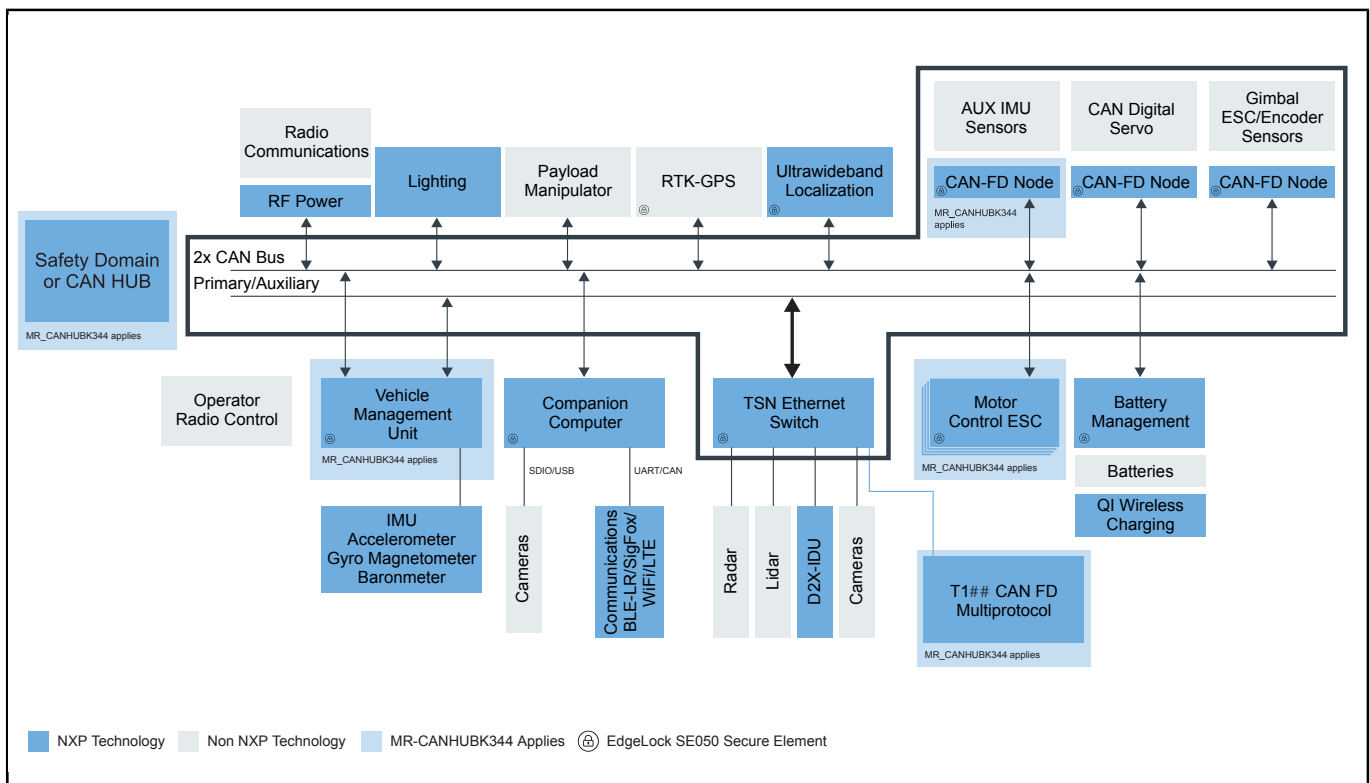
Radio Communications

RF Power

Lighting

Payload Manipulator

RTK-GPS

Ultrawideband Localization

AUX IMU Sensors

CAN Digital Servo

Gimbal ESC/Encoder Sensors

CAN-FD Node

MR_CANHUBK344 applies

CAN-FD Node

CAN-FD Node

Safety Domain or CAN HUB

MR_CANHUBK344 applies

2x CAN Bus

Primary/Auxiliary

Operator Radio Control

Vehicle Management Unit

MR_CANHUBK344 applies

Companion Computer

SDIO/USB

UART/CAN

TSN Ethernet Switch

Motor Control ESC

MR_CANHUBK344 applies

Battery Management

Batteries

QI Wireless Charging

IMU Accelerometer Gyro Magnetometer Barometer

Cameras

Communications BLE-LR/SigFox/ WiFi/LTE

Radar

Lidar

D2X-IDU

Cameras

T1## CAN FD Multiprotocol

MR_CANHUBK344 applies

NXP Technology

Non NXP Technology

MR-CANHUBK344 Applies

EdgeLock SE050 Secure Element